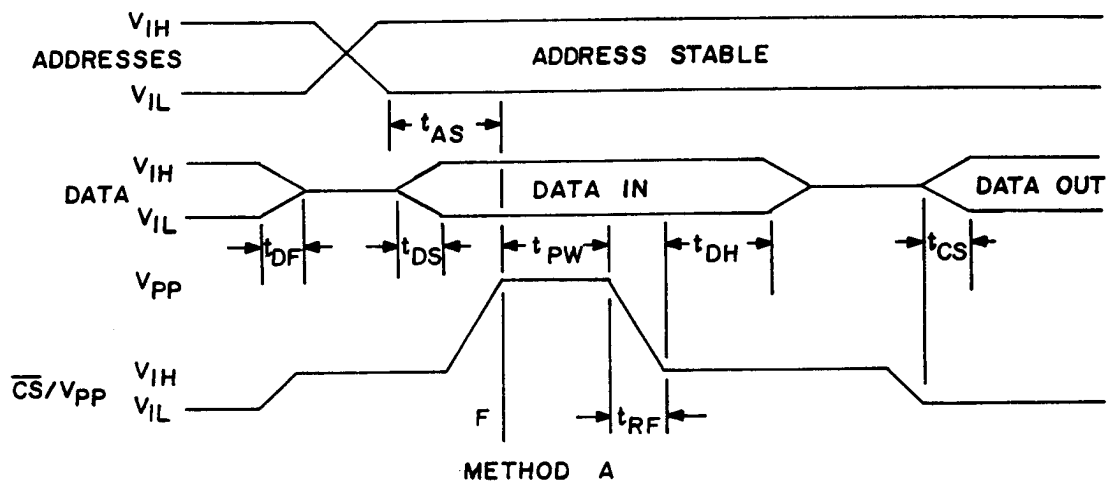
$V_{IH}$
ADDRESSES
$V_{IL}$
ADDRESS STABLE
$t_{AS}$
$V_{IH}$
DATA
$V_{IL}$
DATA IN
DATA OUT
$t_{DF}$
$t_{DS}$
$t_{PW}$
$t_{DH}$
$t_{CS}$
$V_{PP}$
$\overline{CS}/V_{PP}$
$V_{IH}$
$V_{IL}$
F
$t_{RF}$
METHOD A